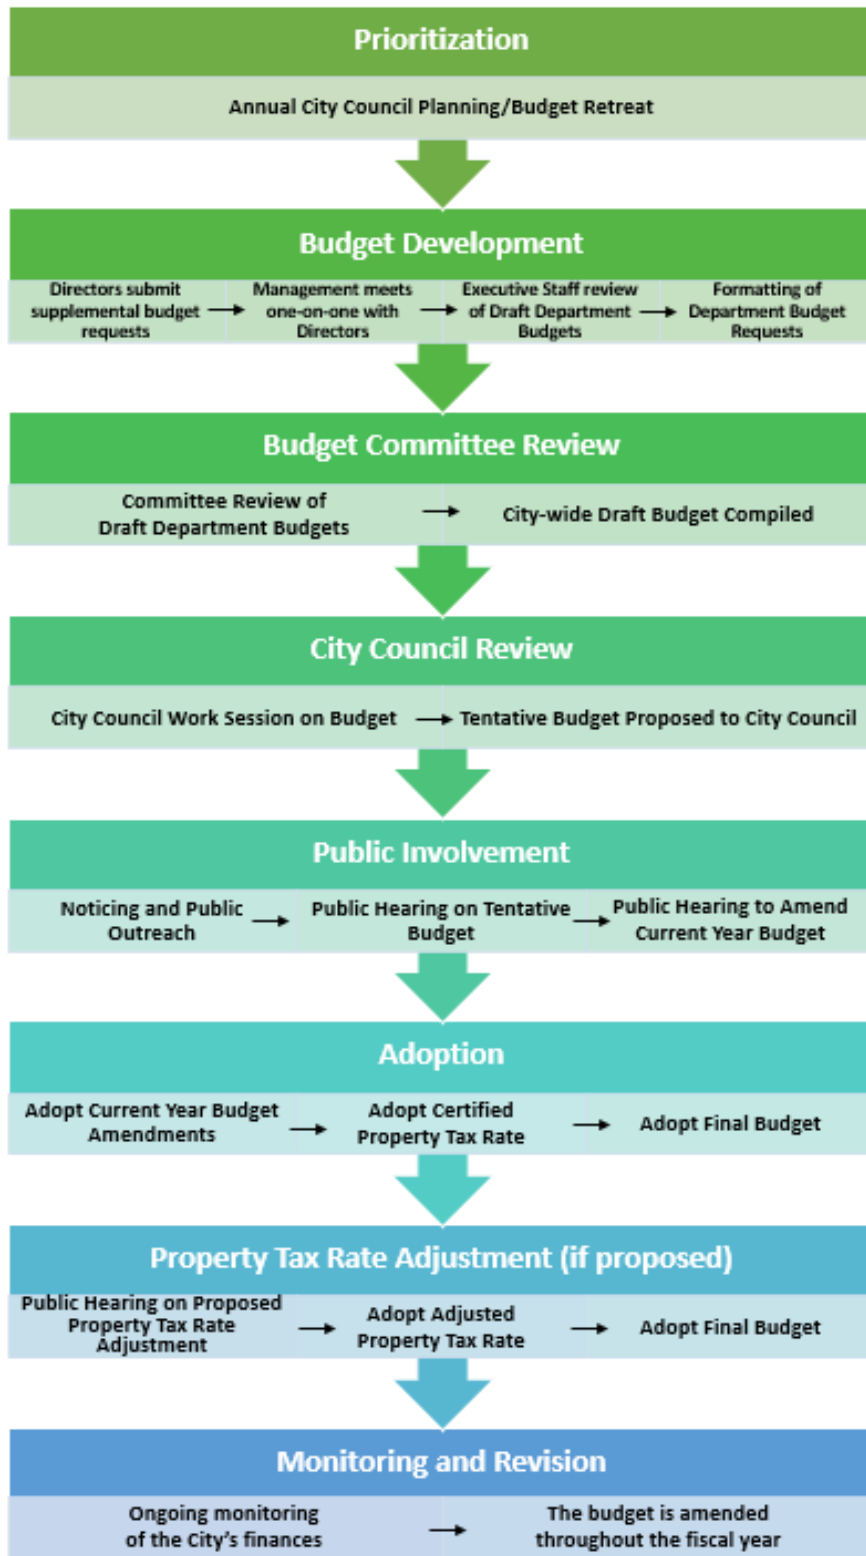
Prioritization

Annual City Council Planning/Budget Retreat

Budget Development

Directors submit supplemental budget requests → Management meets one-on-one with Directors → Executive Staff review of Draft Department Budgets → Formatting of Department Budget Requests

Budget Committee Review

Committee Review of Draft Department Budgets → City-wide Draft Budget Compiled

City Council Review

City Council Work Session on Budget → Tentative Budget Proposed to City Council

Public Involvement

Noticing and Public Outreach → Public Hearing on Tentative Budget → Public Hearing to Amend Current Year Budget

Adoption

Adopt Current Year Budget Amendments → Adopt Certified Property Tax Rate → Adopt Final Budget

Property Tax Rate Adjustment (if proposed)

Public Hearing on Proposed Property Tax Rate Adjustment → Adopt Adjusted Property Tax Rate → Adopt Final Budget

Monitoring and Revision

Ongoing monitoring of the City's finances → The budget is amended throughout the fiscal year